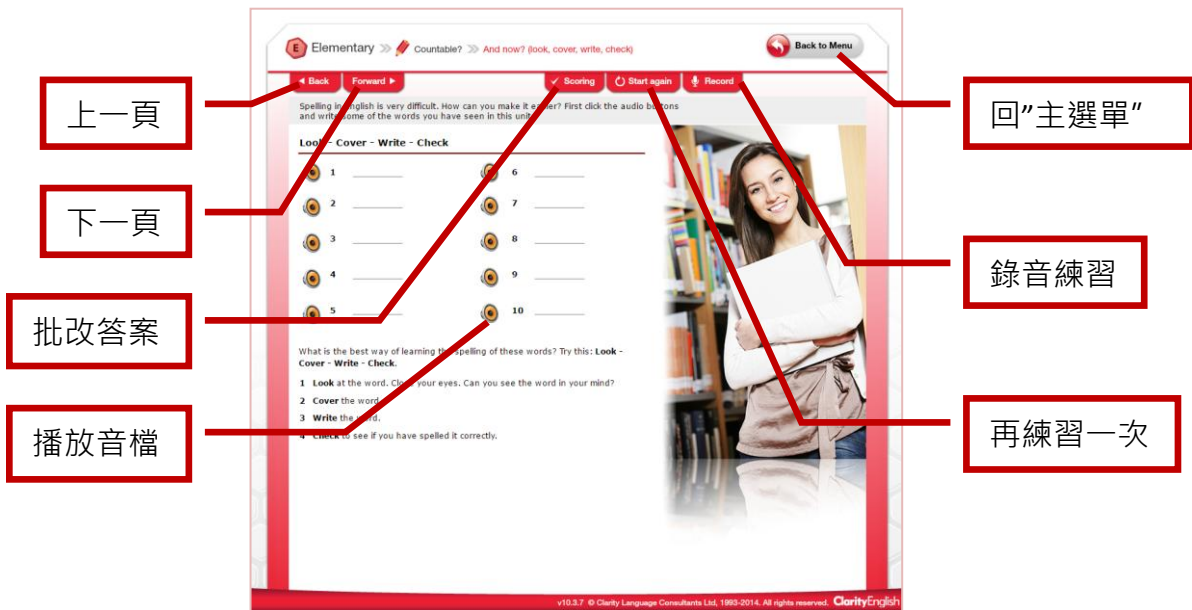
E Elementary ≫ Countable? ≫ And now? (look, cover, write, check)

Back to Menu

◂ Back Forward ▸ ✓ Scoring Start again Record

上一頁

回"主選單"

Spelling in English is very difficult. How can you make it easier? First click the audio buttons and write some of the words you have seen in this unit.

Look - Cover - Write - Check

1 ______ 6 ______
2 ______ 7 ______
3 ______ 8 ______
4 ______ 9 ______
5 ______ 10 ______

下一頁

錄音練習

批改答案

What is the best way of learning the spelling of these words? Try this: **Look - Cover - Write - Check**.

1 **Look** at the word. Close your eyes. Can you see the word in your mind?
2 **Cover** the word.
3 **Write** the word.
4 **Check** to see if you have spelled it correctly.

播放音檔

再練習一次

v10.3.7 © Clarity Language Consultants Ltd, 1993-2014. All rights reserved. ClarityEnglish